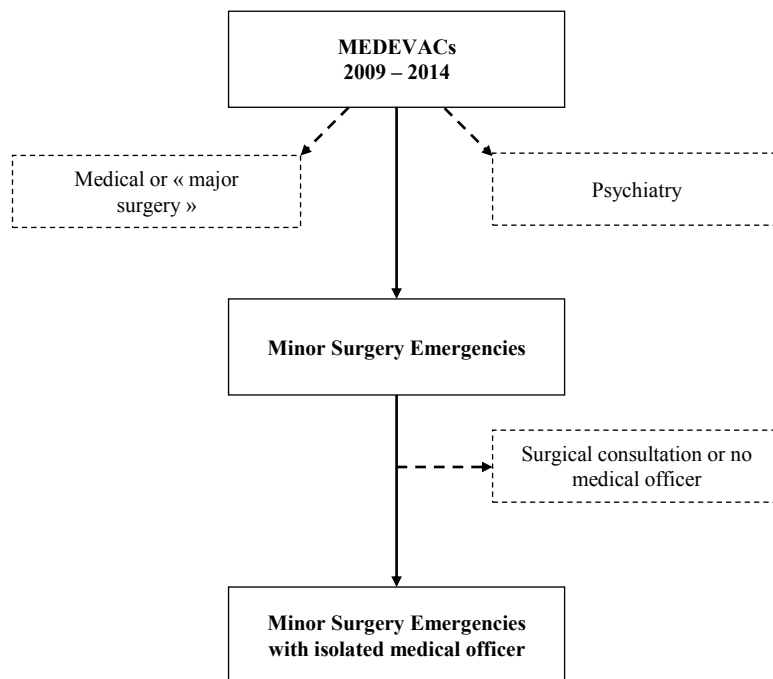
**MEDEVACs 2009 – 2014**

Medical or « major surgery »

Psychiatry

**Minor Surgery Emergencies**

Surgical consultation or no medical officer

**Minor Surgery Emergencies with isolated medical officer**